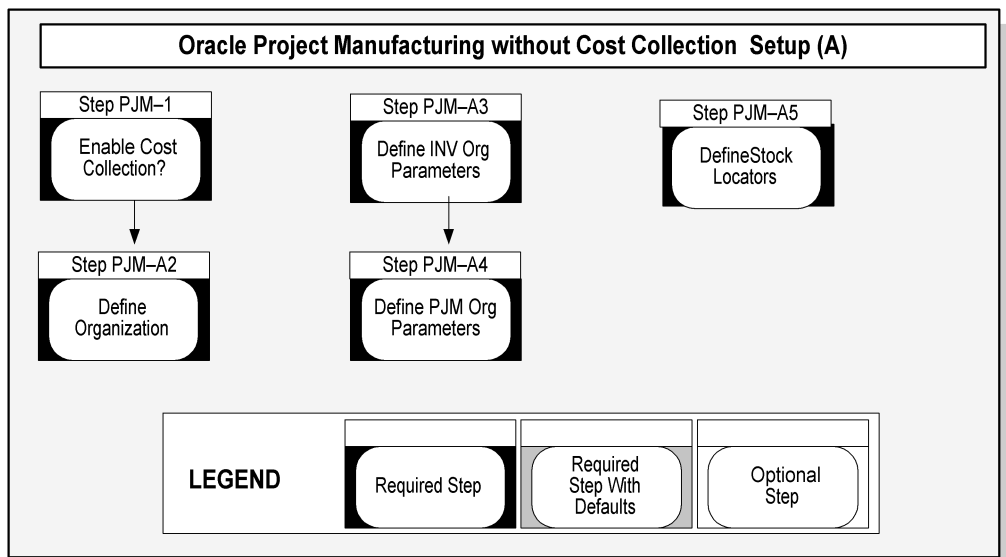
Oracle Project Manufacturing without Cost Collection Setup (A)

Step PJM–1
Enable Cost Collection?

Step PJM–A2
Define Organization

Step PJM–A3
Define INV Org Parameters

Step PJM–A4
Define PJM Org Parameters

Step PJM–A5
DefineStock Locators

LEGEND

Required Step

Required Step With Defaults

Optional Step